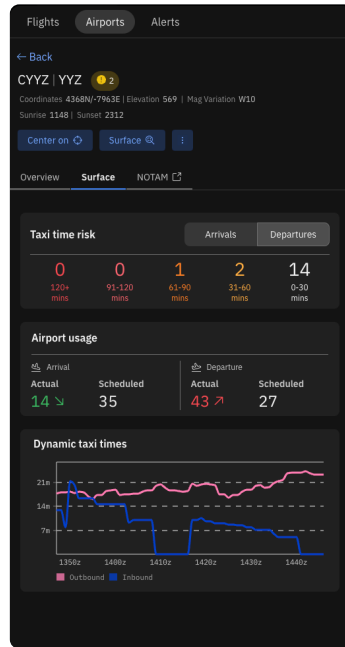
Flights Airports Alerts

← Back

CYYZ | YYZ 2

Coordinates 4368N/-7963E | Elevation 569 | Mag Variation W10

Sunrise 1148 | Sunset 2312

Center on Surface ⋮

Overview Surface NOTAM

Taxi time risk

Arrivals Departures

| 0 | 0 | 1 | 2 | 14 |
|---|---|---|---|---|
| 120+ mins | 91-120 mins | 61-90 mins | 31-60 mins | 0-30 mins |

Airport usage

Arrival

Actual 14 ↘

Scheduled 35

Departure

Actual 43 ↗

Scheduled 27

Dynamic taxi times

21m

14m

7m

1350z 1400z 1410z 1420z 1430z 1440z

Outbound Inbound